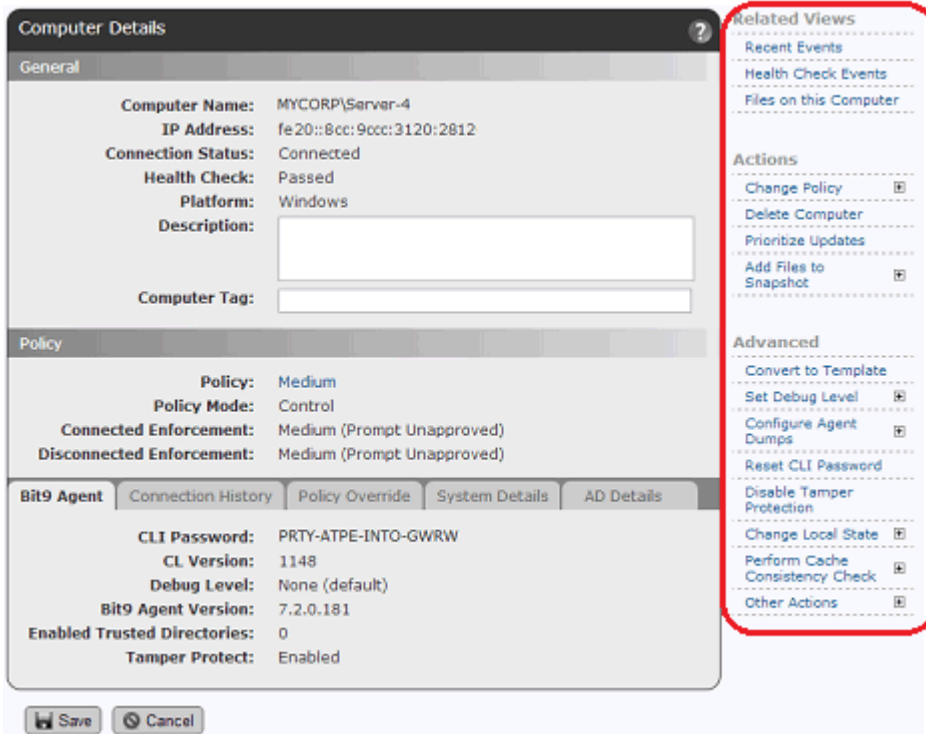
Computer Details ?

General

Computer Name: MYCORP\Server-4
IP Address: fe20::8cc:9ccc:3120:2812
Connection Status: Connected
Health Check: Passed
Platform: Windows
Description:
Computer Tag:

Policy

Policy: Medium
Policy Mode: Control
Connected Enforcement: Medium (Prompt Unapproved)
Disconnected Enforcement: Medium (Prompt Unapproved)

Bit9 Agent | Connection History | Policy Override | System Details | AD Details

CLI Password: PRTY-ATPE-INTO-GWRW
CL Version: 1148
Debug Level: None (default)
Bit9 Agent Version: 7.2.0.181
Enabled Trusted Directories: 0
Tamper Protect: Enabled

Save | Cancel

Related Views
Recent Events
Health Check Events
Files on this Computer

Actions
Change Policy
Delete Computer
Prioritize Updates
Add Files to Snapshot

Advanced
Convert to Template
Set Debug Level
Configure Agent Dumps
Reset CLI Password
Disable Tamper Protection
Change Local State
Perform Cache Consistency Check
Other Actions